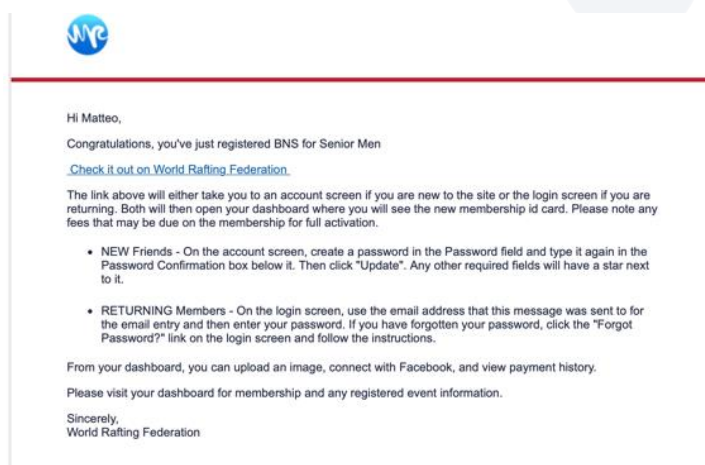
Hi Matteo,

Congratulations, you've just registered BNS for Senior Men

Check it out on World Rafting Federation

The link above will either take you to an account screen if you are new to the site or the login screen if you are returning. Both will then open your dashboard where you will see the new membership id card. Please note any fees that may be due on the membership for full activation.

- NEW Friends - On the account screen, create a password in the Password field and type it again in the Password Confirmation box below it. Then click "Update". Any other required fields will have a star next to it.

- RETURNING Members - On the login screen, use the email address that this message was sent to for the email entry and then enter your password. If you have forgotten your password, click the "Forgot Password?" link on the login screen and follow the instructions.

From your dashboard, you can upload an image, connect with Facebook, and view payment history.

Please visit your dashboard for membership and any registered event information.

Sincerely,
World Rafting Federation